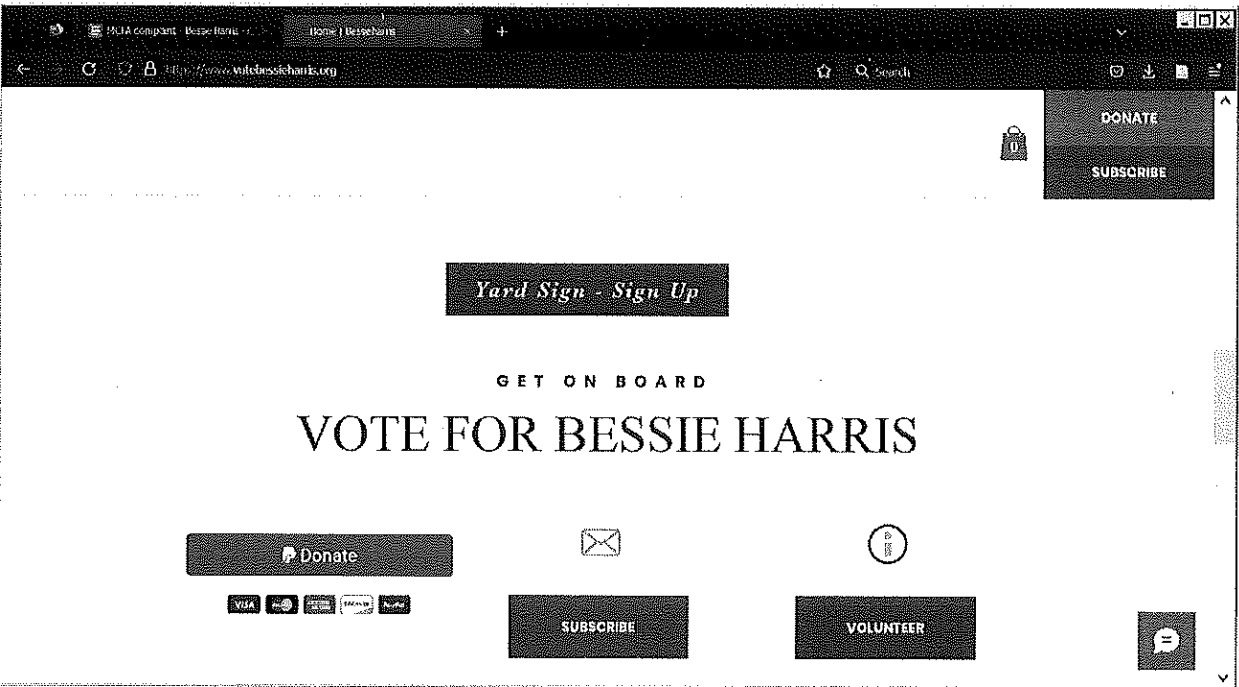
MCEA complaint - Bessie Harris - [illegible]
Home | Bessieharris
https://www.votebessieharris.org
Search

DONATE
SUBSCRIBE

0

Yard Sign - Sign Up

GET ON BOARD

VOTE FOR BESSIE HARRIS

Donate

VISA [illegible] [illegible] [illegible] PayPal

SUBSCRIBE

VOLUNTEER